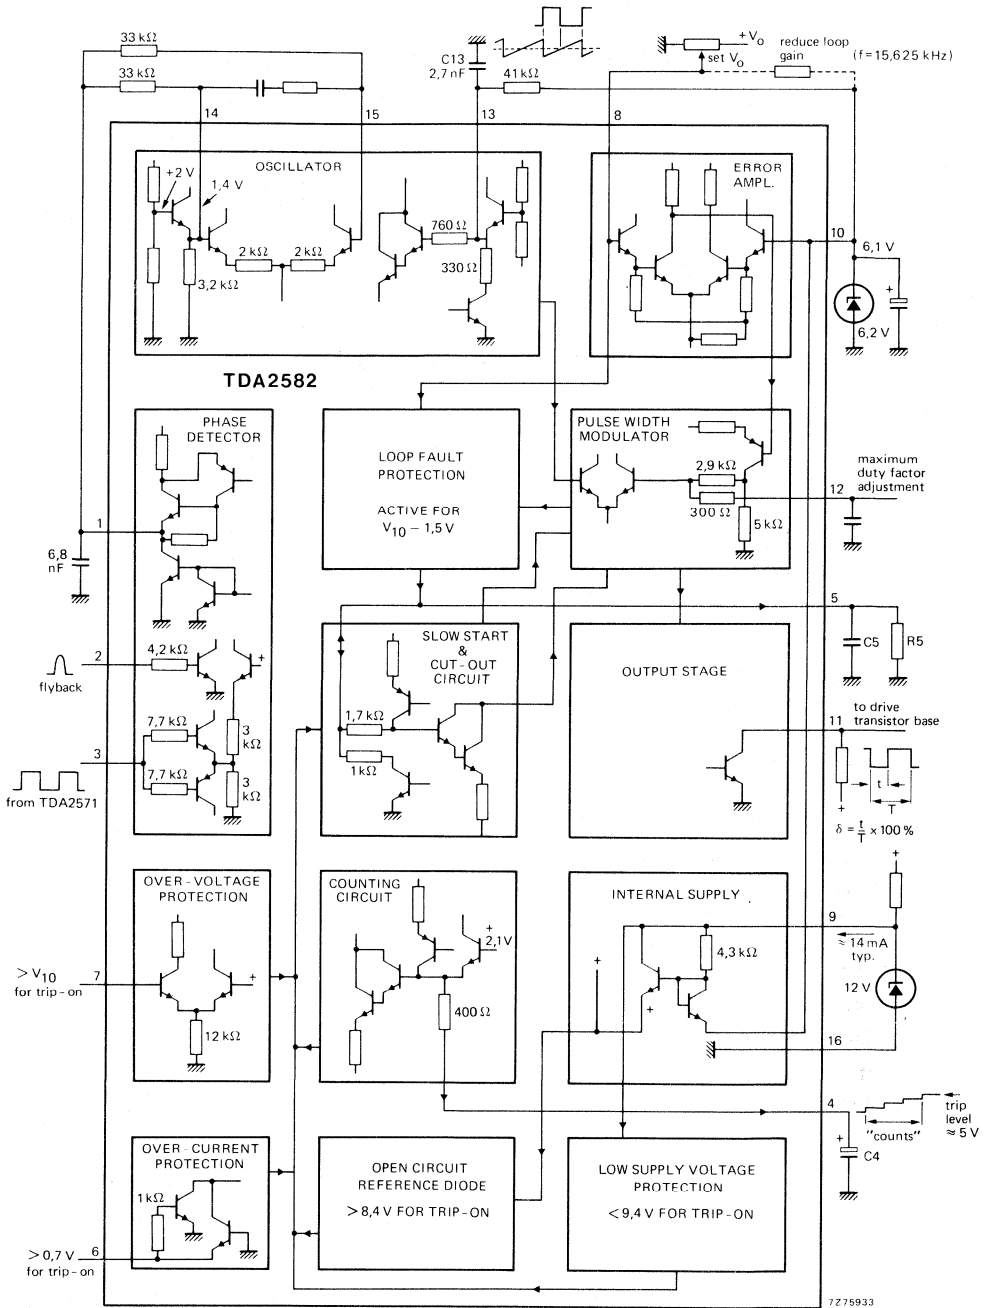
33 kΩ
33 kΩ
C13
2,7 nF
41 kΩ
+V$_o$
set V$_o$
reduce loop gain
(f = 15,625 kHz)
14
15
13
8
OSCILLATOR
+2 V
1,4 V
2 kΩ
2 kΩ
3,2 kΩ
760 Ω
330 Ω
ERROR AMPL.
10
6,1 V
6,2 V
TDA2582
PHASE DETECTOR
LOOP FAULT PROTECTION

ACTIVE FOR
V$_{10}$ − 1,5 V
PULSE WIDTH MODULATOR
2,9 kΩ
300 Ω
5 kΩ
12
maximum duty factor adjustment
1
6,8 nF
5
C5
R5
SLOW START & CUT-OUT CIRCUIT
1,7 kΩ
1 kΩ
OUTPUT STAGE
2
flyback
4,2 kΩ
3
7,7 kΩ
7,7 kΩ
3 kΩ
3 kΩ
from TDA2571
11
to drive transistor base
t
T
$\delta = \frac{t}{T} \times 100\,\%$
OVER-VOLTAGE PROTECTION
> V$_{10}$ for trip-on
7
12 kΩ
COUNTING CIRCUIT
2,1 V
400 Ω
INTERNAL SUPPLY
4,3 kΩ
9
≈ 14 mA typ.
12 V
16
4
"counts"
trip level ≈ 5 V
C4
OVER-CURRENT PROTECTION
1 kΩ
> 0,7 V for trip-on
6
OPEN CIRCUIT REFERENCE DIODE

> 8,4 V FOR TRIP-ON
LOW SUPPLY VOLTAGE PROTECTION

< 9,4 V FOR TRIP-ON
7Z75933